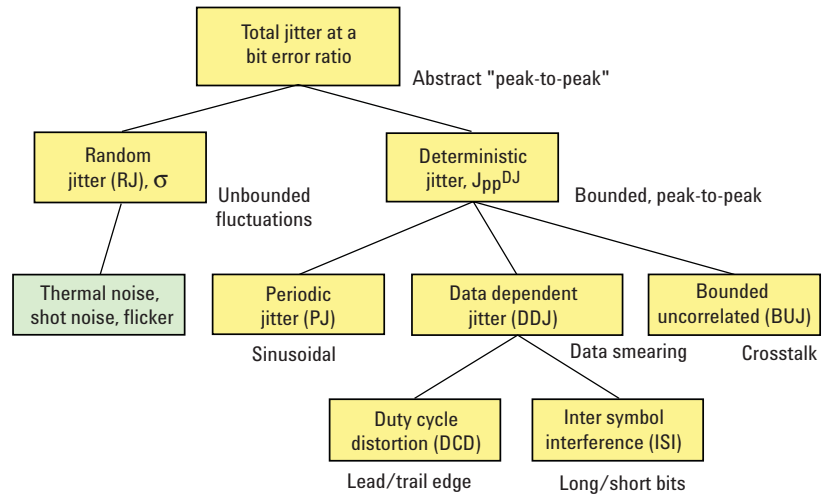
Total jitter at a bit error ratio

Abstract "peak-to-peak"

Random jitter (RJ), $\sigma$

Unbounded fluctuations

Deterministic jitter, $J_{pp}^{DJ}$

Bounded, peak-to-peak

Thermal noise, shot noise, flicker

Periodic jitter (PJ)

Sinusoidal

Data dependent jitter (DDJ)

Data smearing

Bounded uncorrelated (BUJ)

Crosstalk

Duty cycle distortion (DCD)

Lead/trail edge

Inter symbol interference (ISI)

Long/short bits